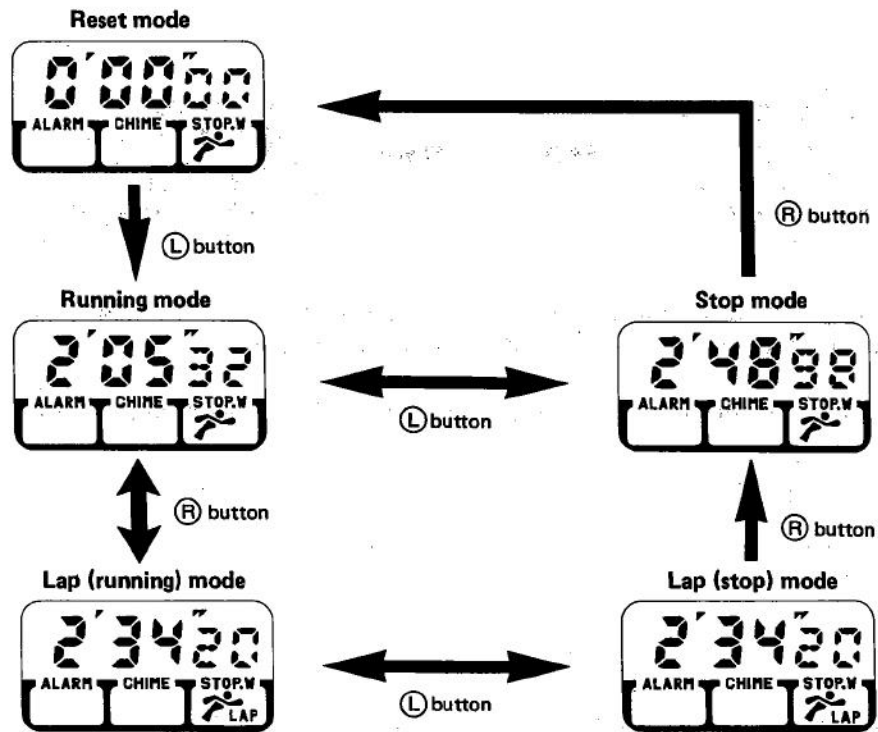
Reset mode

0'00"00

ALARM CHIME STOP.W

Ⓛ button

Ⓡ button

Running mode

2'05"32

ALARM CHIME STOP.W

Stop mode

2'48"98

ALARM CHIME STOP.W

Ⓛ button

Ⓡ button

Ⓡ button

Lap (running) mode

2'34"20

ALARM CHIME STOP.W LAP

Lap (stop) mode

2'34"20

ALARM CHIME STOP.W LAP

Ⓛ button